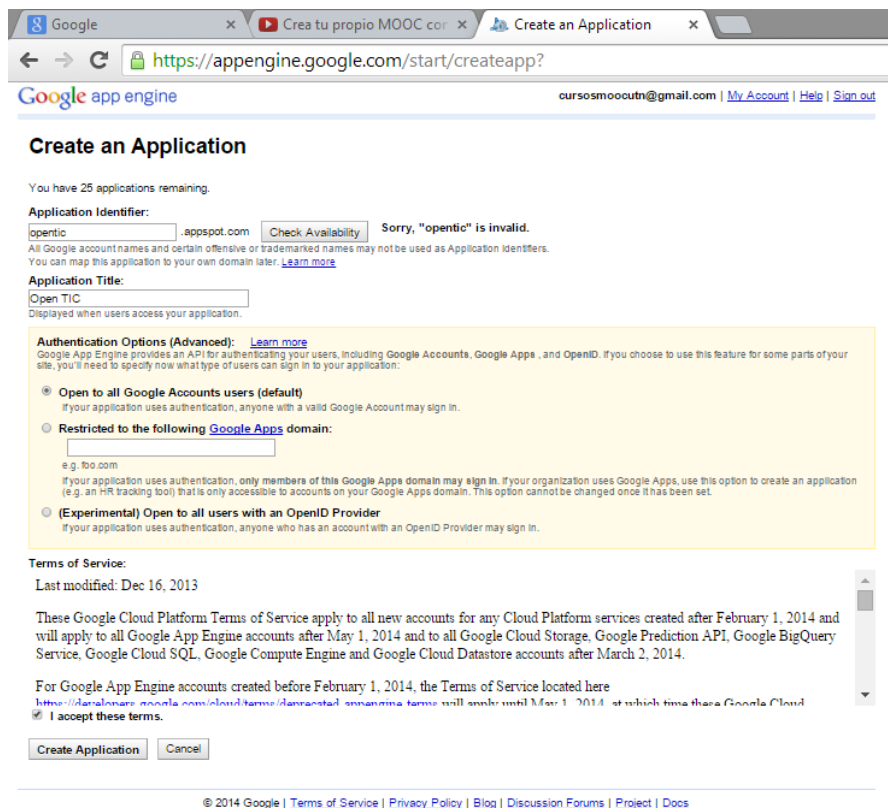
Google
Crea tu propio MOOC cor
Create an Application

https://appengine.google.com/start/createapp?

Google app engine

cursosmoocutn@gmail.com | My Account | Help | Sign out

Create an Application

You have 25 applications remaining.

Application Identifier:

opentic .appspot.com Check Availability Sorry, "opentic" is invalid.

All Google account names and certain offensive or trademarked names may not be used as Application Identifiers.
You can map this application to your own domain later. Learn more

Application Title:

Open TIC

Displayed when users access your application.

Authentication Options (Advanced): Learn more
Google App Engine provides an API for authenticating your users, including Google Accounts, Google Apps , and OpenID. If you choose to use this feature for some parts of your site, you'll need to specify now what type of users can sign in to your application:

Open to all Google Accounts users (default)
If your application uses authentication, anyone with a valid Google Account may sign in.

Restricted to the following Google Apps domain:

e.g. foo.com
If your application uses authentication, only members of this Google Apps domain may sign in. If your organization uses Google Apps, use this option to create an application (e.g. an HR tracking tool) that is only accessible to accounts on your Google Apps domain. This option cannot be changed once it has been set.

(Experimental) Open to all users with an OpenID Provider
If your application uses authentication, anyone who has an account with an OpenID Provider may sign in.

Terms of Service:

Last modified: Dec 16, 2013

These Google Cloud Platform Terms of Service apply to all new accounts for any Cloud Platform services created after February 1, 2014 and will apply to all Google App Engine accounts after May 1, 2014 and to all Google Cloud Storage, Google Prediction API, Google BigQuery Service, Google Cloud SQL, Google Compute Engine and Google Cloud Datastore accounts after March 2, 2014.

For Google App Engine accounts created before February 1, 2014, the Terms of Service located here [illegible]

I accept these terms.

Create Application Cancel

© 2014 Google | Terms of Service | Privacy Policy | Blog | Discussion Forums | Project | Docs